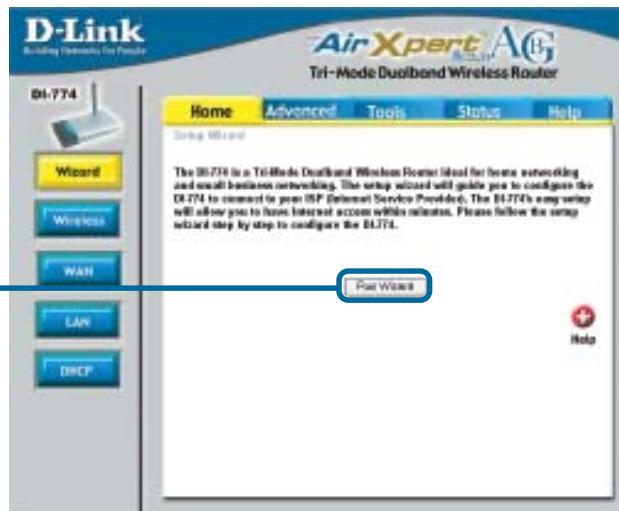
D-Link
Building Networks for People

AirXpert AG
Tri-Mode Dualband Wireless Router

DI-774

Home
Advanced
Tools
Status
Help

Setup Wizard

The DI-774 is a Tri-Mode Dualband Wireless Router ideal for home networking and small business networking. The setup wizard will guide you to configure the DI-774 to connect to your ISP (Internet Service Provider). The DI-774's easy setup will allow you to have Internet access within minutes. Please follow the setup wizard step by step to configure the DI-774.

Run Wizard

Wizard
Wireless
WAN
LAN
DHCP

Help